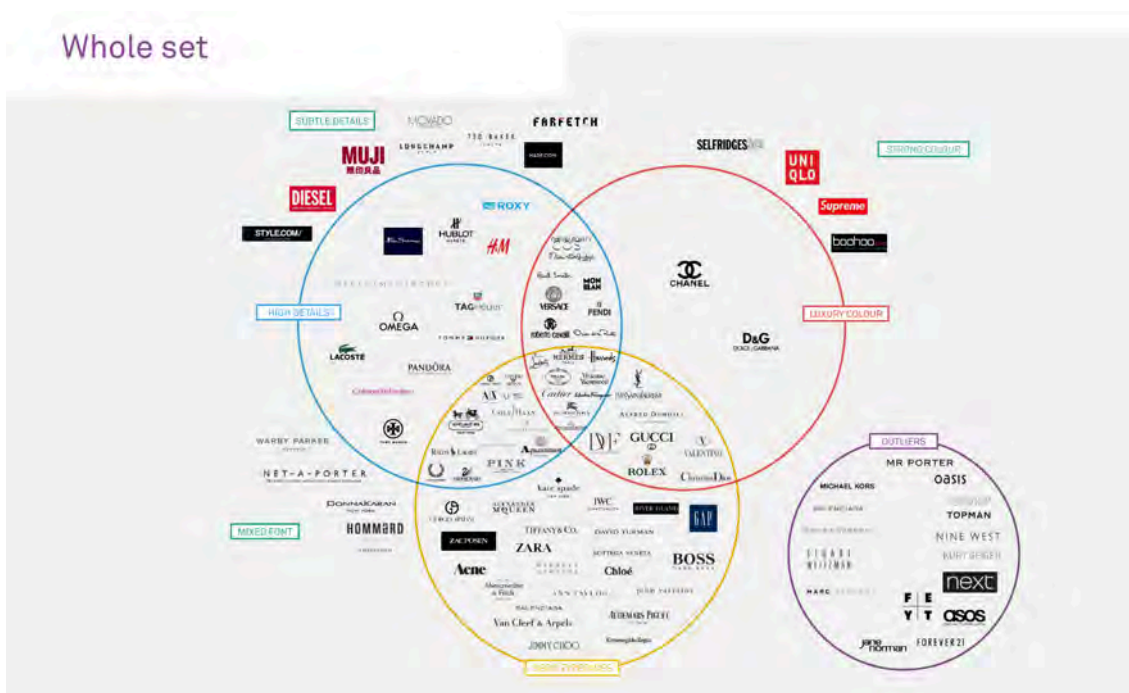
Whole set

SUBTLE DETAILS

MOVADO

LONGCHAMP

TED BAKER

FARFETCH

MUJI

DIESEL

STYLE.COM/

SELFRIDGES

UNIQLO

Supreme

boohoo

STRONG COLOUR

ROXY

HUBLOT

H&M

HIGH DETAILS

TAG Heuer

OMEGA

TOMMY HILFIGER

LACOSTE

PANDORA

VERSACE

FENDI

roberto cavalli

MONCLER

Paul Smith

CHANEL

LUXURY COLOUR

D&G
DOLCE & GABBANA

HERMES

Harrods

Cartier

BURBERRY

ALFRED DUNHILL

GUCCI

VALENTINO

ROLEX

Christian Dior

PINK

WARBY PARKER

NET-A-PORTER

DONNA KARAN

HOMMARD

MIXED FONT

kate spade

ALEXANDER McQUEEN

IWC

RIVER ISLAND

GAP

GIORGIO ARMANI

TIFFANY & Co.

DAVID YURMAN

ZAC POSEN

ZARA

BOSS

Acne

Chloé

Abercrombie & Fitch

ANN TAYLOR

BALENCIAGA

Van Cleef & Arpels

AUDEMARS PIGUET

JIMMY CHOO

OUTLIERS

MR PORTER

oasis

MICHAEL KORS

TOPMAN

NINE WEST

next

MARC JACOBS

asos

Jane Norman

FOREVER 21

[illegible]